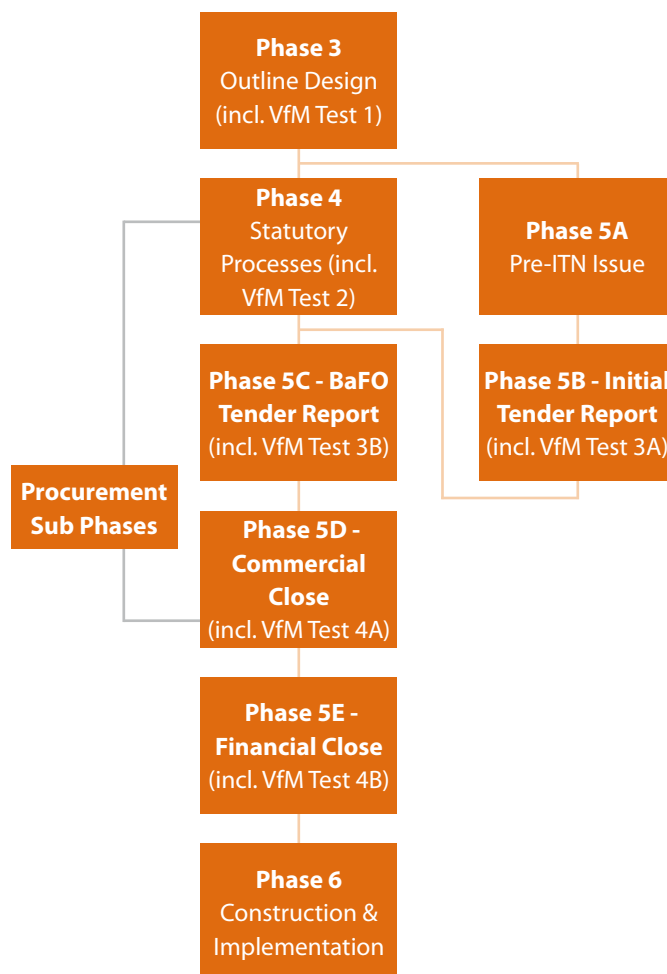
**Phase 3**
Outline Design
(incl. VfM Test 1)

**Phase 4**
Statutory Processes (incl. VfM Test 2)

**Phase 5A**
Pre-ITN Issue

**Phase 5C - BaFO Tender Report**
(incl. VfM Test 3B)

**Phase 5B - Initial Tender Report**
(incl. VfM Test 3A)

**Procurement Sub Phases**

**Phase 5D - Commercial Close**
(incl. VfM Test 4A)

**Phase 5E - Financial Close**
(incl. VfM Test 4B)

**Phase 6**
Construction & Implementation